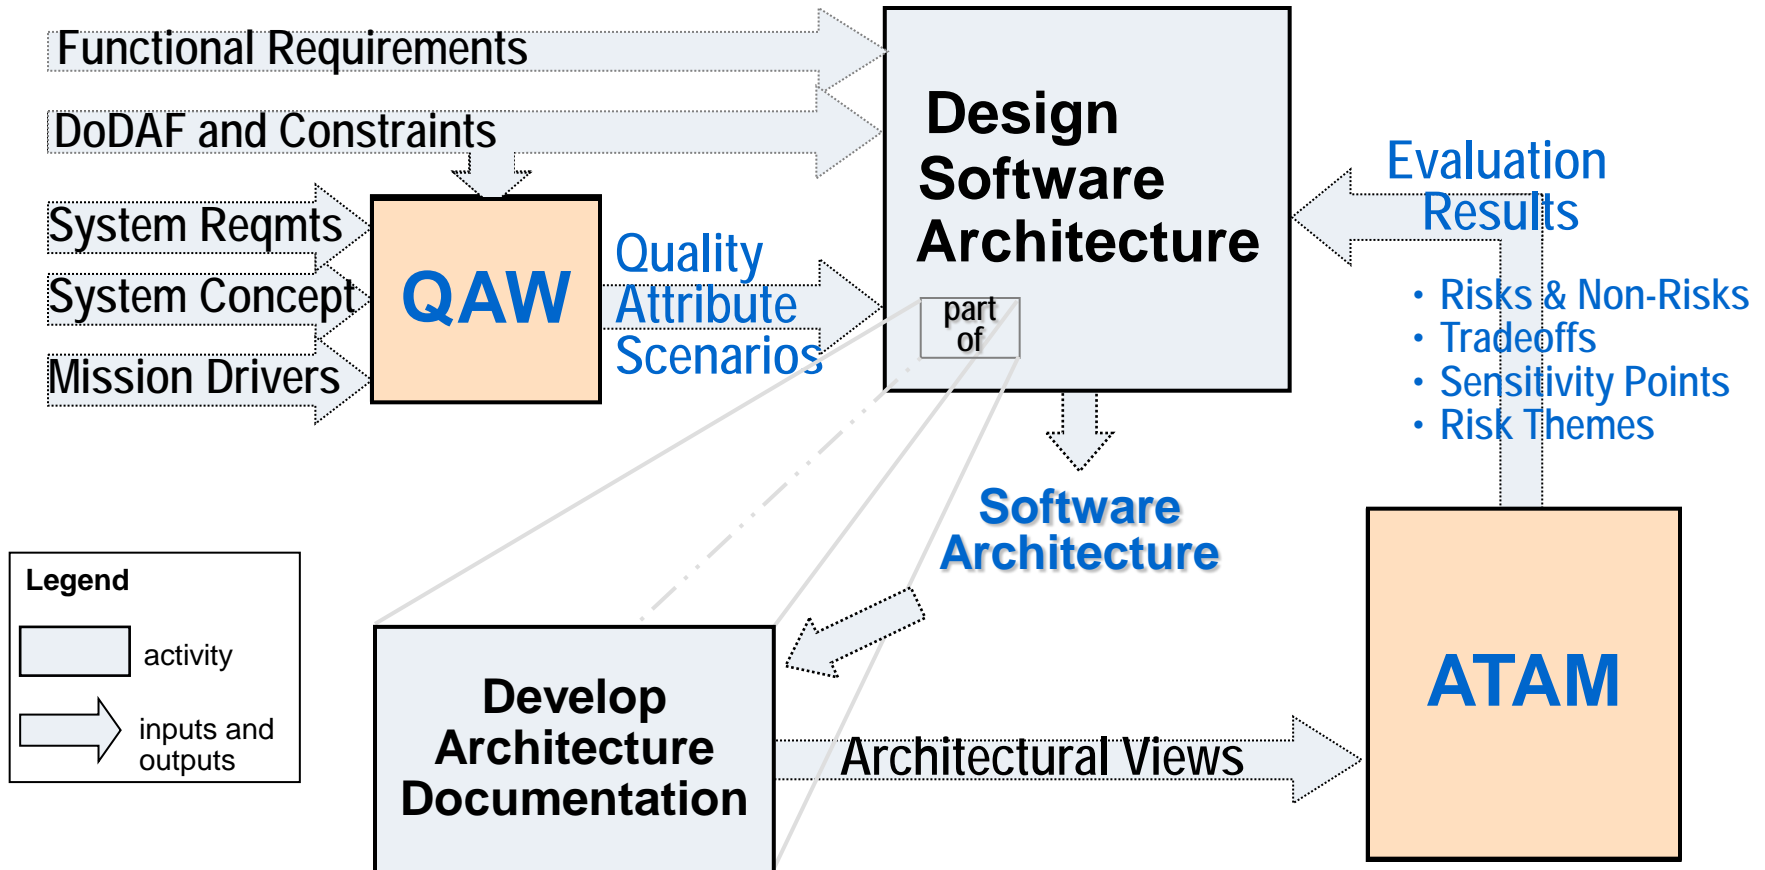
Functional Requirements

DoDAF and Constraints

System Reqmts

System Concept

Mission Drivers

QAW

Quality Attribute Scenarios

Design Software Architecture

part of

Evaluation Results

• Risks & Non-Risks
• Tradeoffs
• Sensitivity Points
• Risk Themes

Software Architecture

Legend

activity

inputs and outputs

Develop Architecture Documentation

Architectural Views

ATAM